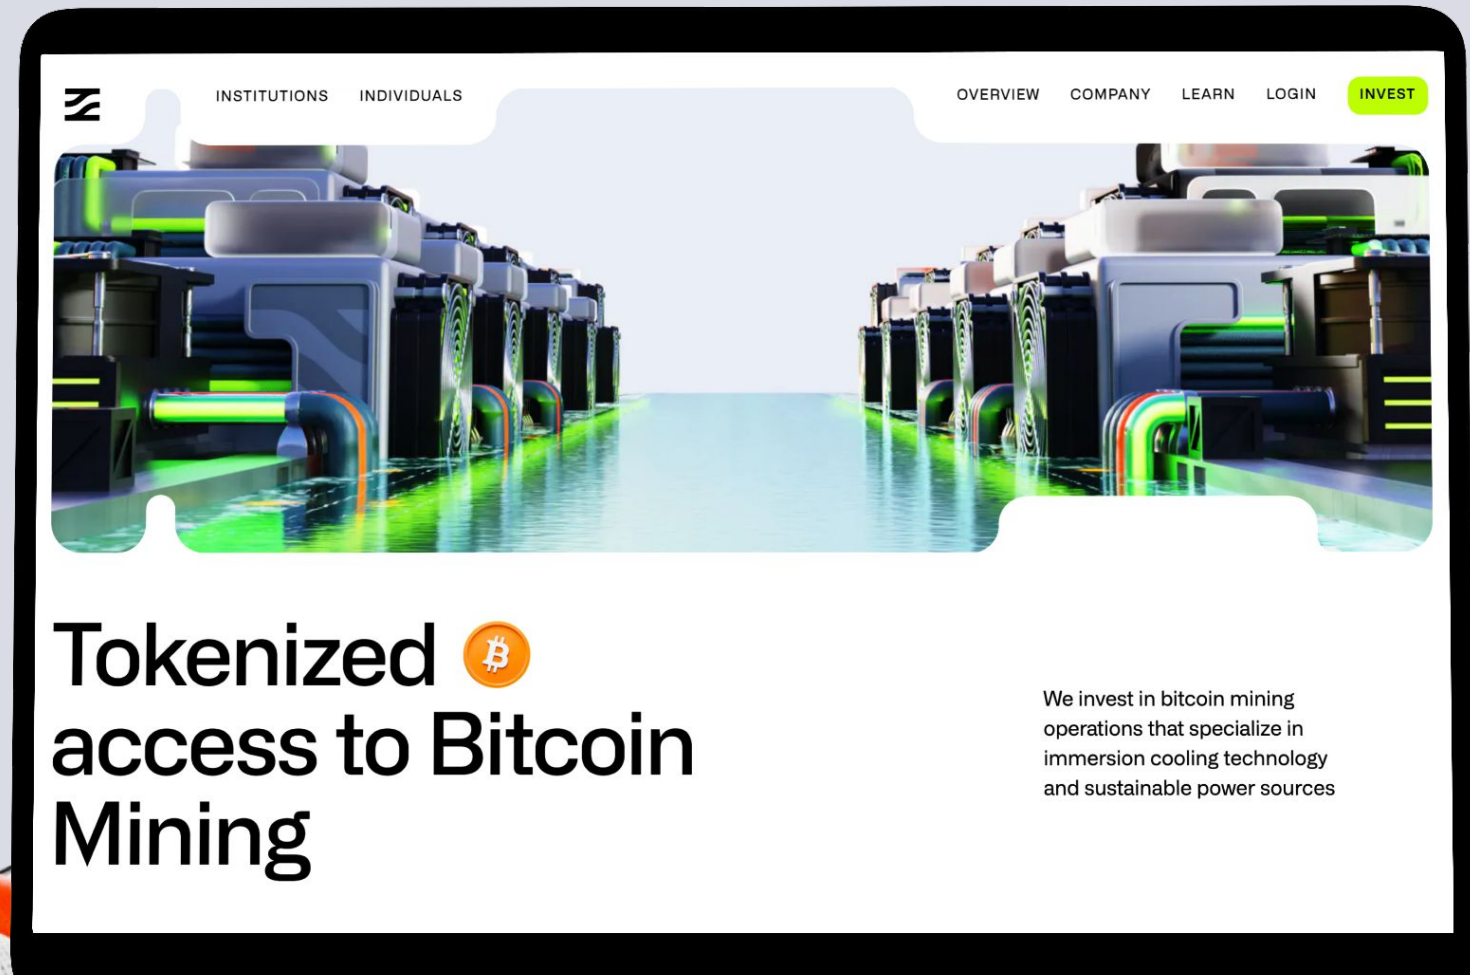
INSTITUTIONS INDIVIDUALS

OVERVIEW COMPANY LEARN LOGIN INVEST

Tokenized access to Bitcoin Mining

We invest in bitcoin mining operations that specialize in immersion cooling technology and sustainable power sources